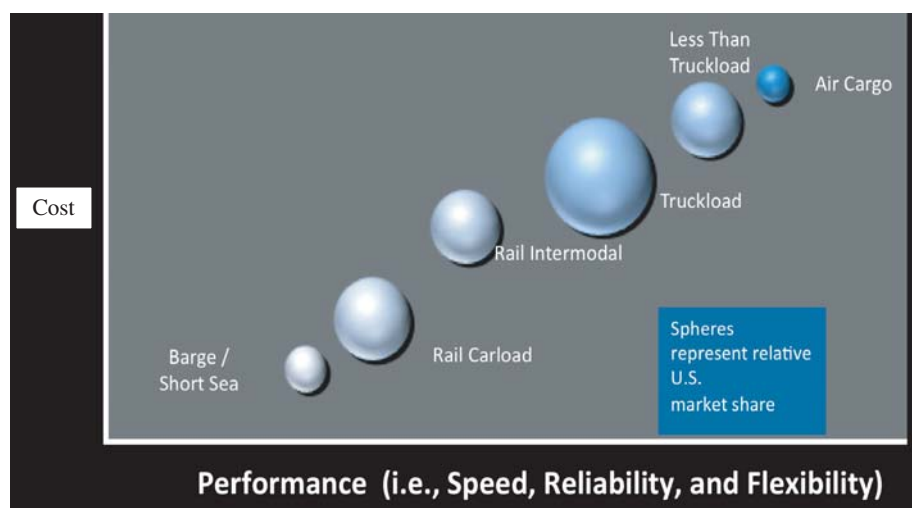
Cost

Less Than Truckload

Air Cargo

Truckload

Rail Intermodal

Barge / Short Sea

Rail Carload

Spheres represent relative U.S. market share

Performance (i.e., Speed, Reliability, and Flexibility)